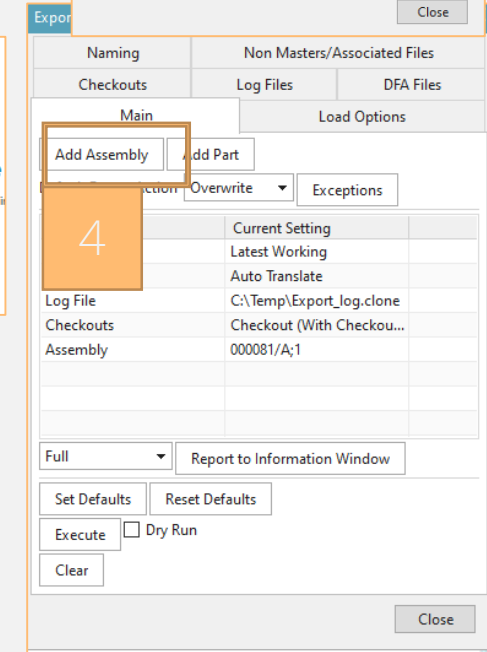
Expor

Close

Naming | Non Masters/Associated Files

Checkouts | Log Files | DFA Files

Main | Load Options

Add Assembly | Add Part

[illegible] ction Overwrite Exceptions

4

| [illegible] | Current Setting |
|---|---|
| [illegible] | Latest Working |
| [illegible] | Auto Translate |
| Log File | C:\Temp\Export_log.clone |
| Checkouts | Checkout (With Checkou... |
| Assembly | 000081/A;1 |

Full

Report to Information Window

Set Defaults

Reset Defaults

Execute

Dry Run

Clear

Close